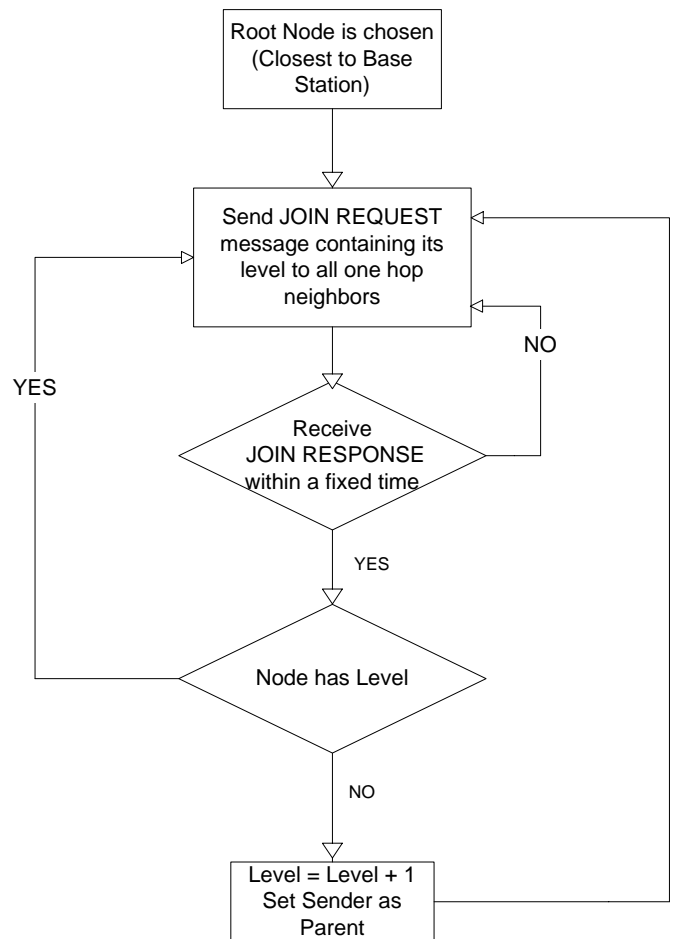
Root Node is chosen (Closest to Base Station)

Send JOIN REQUEST message containing its level to all one hop neighbors

NO

YES

Receive JOIN RESPONSE within a fixed time

YES

Node has Level

NO

Level = Level + 1
Set Sender as Parent